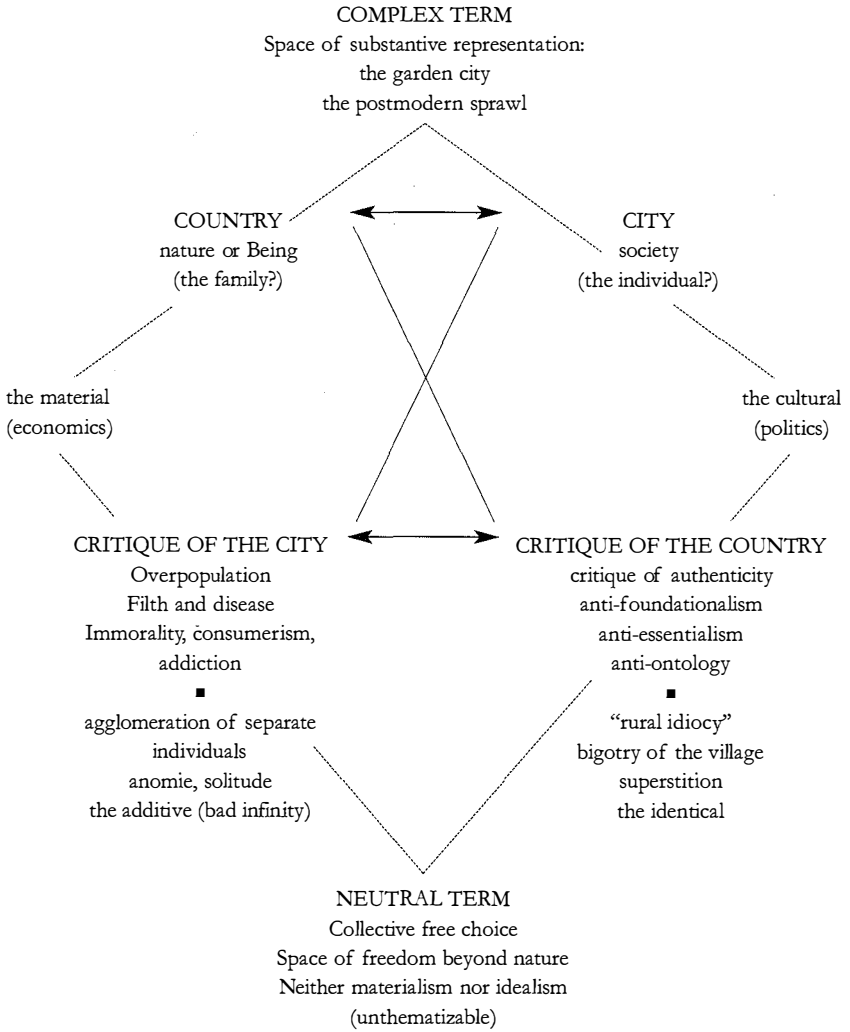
COMPLEX TERM
Space of substantive representation:
the garden city
the postmodern sprawl

COUNTRY
nature or Being
(the family?)

CITY
society
(the individual?)

the material
(economics)

the cultural
(politics)

CRITIQUE OF THE CITY
Overpopulation
Filth and disease
Immorality, consumerism, addiction
■
agglomeration of separate individuals
anomie, solitude
the additive (bad infinity)

CRITIQUE OF THE COUNTRY
critique of authenticity
anti-foundationalism
anti-essentialism
anti-ontology
■
"rural idiocy"
bigotry of the village
superstition
the identical

NEUTRAL TERM
Collective free choice
Space of freedom beyond nature
Neither materialism nor idealism
(unthematizable)